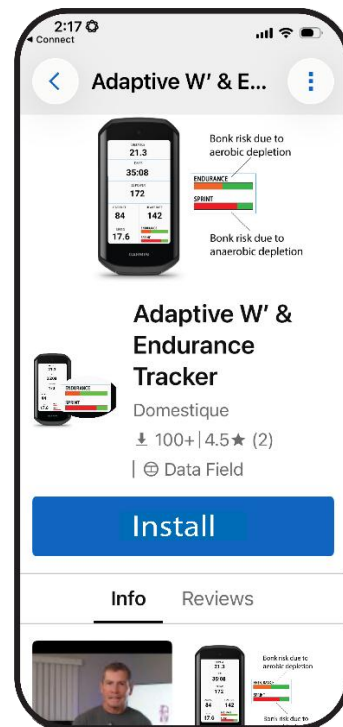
2:17
◂ Connect

Adaptive W' & E...

21.3
35:08
172
84
142
17.6
GARMIN

Bonk risk due to aerobic depletion
ENDURANCE
SPRINT
Bonk risk due to anaerobic depletion

Adaptive W' & Endurance Tracker
Domestique
100+ | 4.5★ (2)
| Data Field

Install

Info
Reviews

21.3
35:08
172
84
142
17.6
Bonk risk due to aerobic depletion
Bonk risk due to